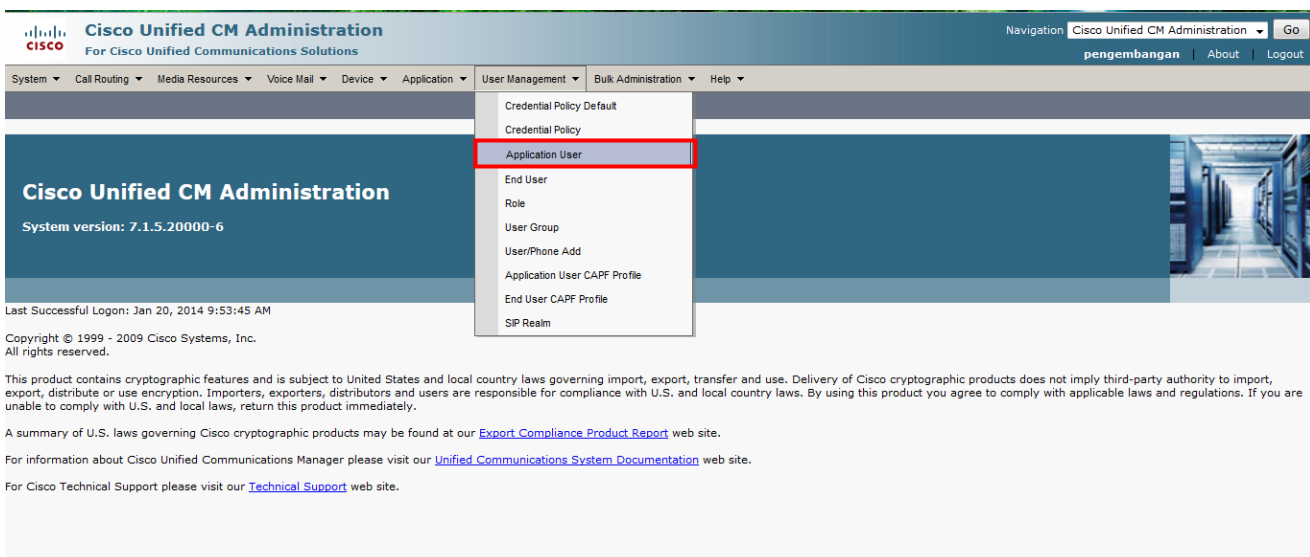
cisco Cisco Unified CM Administration
For Cisco Unified Communications Solutions

Navigation Cisco Unified CM Administration Go
pengembangan | About | Logout

System ▾ Call Routing ▾ Media Resources ▾ Voice Mail ▾ Device ▾ Application ▾ User Management ▾ Bulk Administration ▾ Help ▾

Credential Policy Default
Credential Policy
Application User
End User
Role
User Group
User/Phone Add
Application User CAPF Profile
End User CAPF Profile
SIP Realm

Cisco Unified CM Administration
System version: 7.1.5.20000-6

Last Successful Logon: Jan 20, 2014 9:53:45 AM

Copyright © 1999 - 2009 Cisco Systems, Inc.
All rights reserved.

This product contains cryptographic features and is subject to United States and local country laws governing import, export, transfer and use. Delivery of Cisco cryptographic products does not imply third-party authority to import, export, distribute or use encryption. Importers, exporters, distributors and users are responsible for compliance with U.S. and local country laws. By using this product you agree to comply with applicable laws and regulations. If you are unable to comply with U.S. and local laws, return this product immediately.

A summary of U.S. laws governing Cisco cryptographic products may be found at our Export Compliance Product Report web site.

For information about Cisco Unified Communications Manager please visit our Unified Communications System Documentation web site.

For Cisco Technical Support please visit our Technical Support web site.